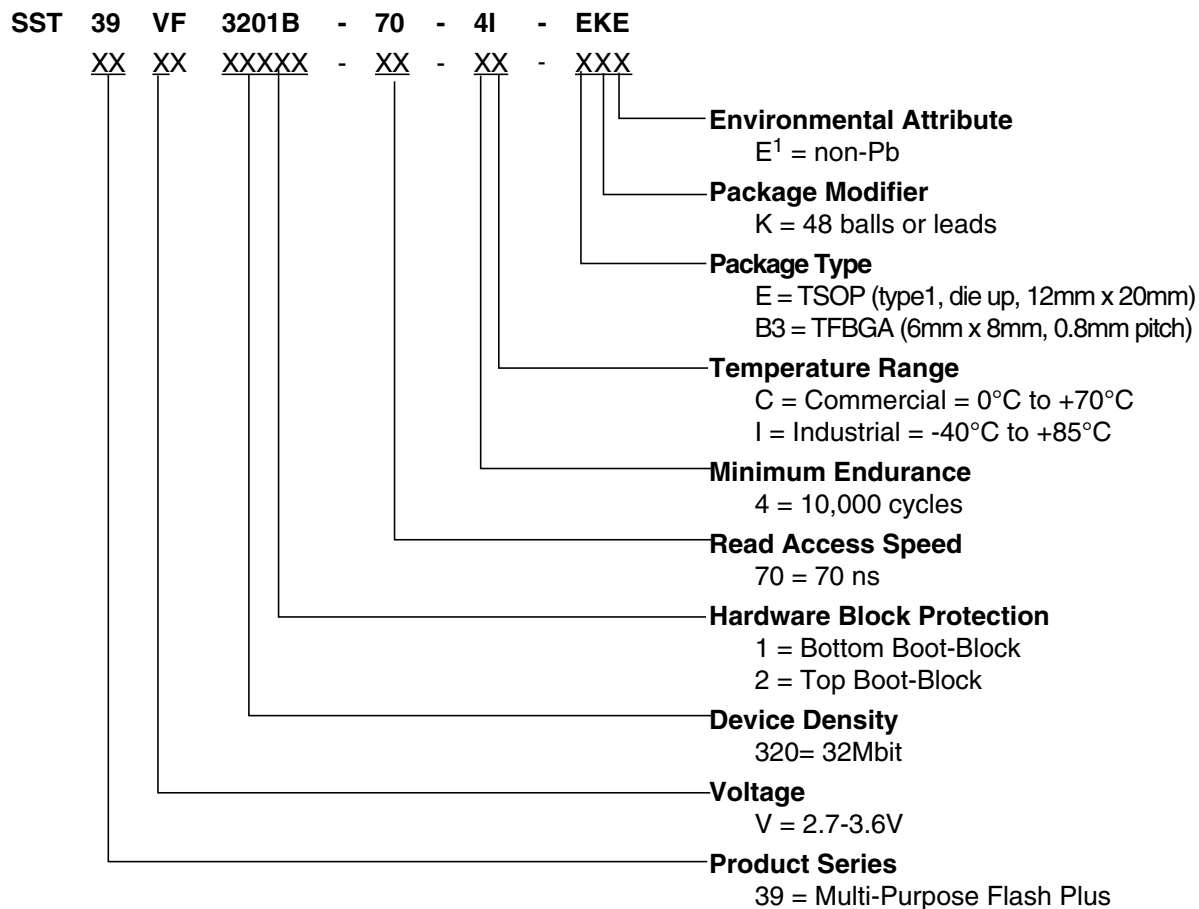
SST 39 VF 3201B - 70 - 4I - EKE

XX XX XXXXX - XX - XX - XXX

**Environmental Attribute**
$E^1$ = non-Pb

**Package Modifier**
K = 48 balls or leads

**Package Type**
E = TSOP (type1, die up, 12mm x 20mm)
B3 = TFBGA (6mm x 8mm, 0.8mm pitch)

**Temperature Range**
C = Commercial = 0°C to +70°C
I = Industrial = -40°C to +85°C

**Minimum Endurance**
4 = 10,000 cycles

**Read Access Speed**
70 = 70 ns

**Hardware Block Protection**
1 = Bottom Boot-Block
2 = Top Boot-Block

**Device Density**
320= 32Mbit

**Voltage**
V = 2.7-3.6V

**Product Series**
39 = Multi-Purpose Flash Plus